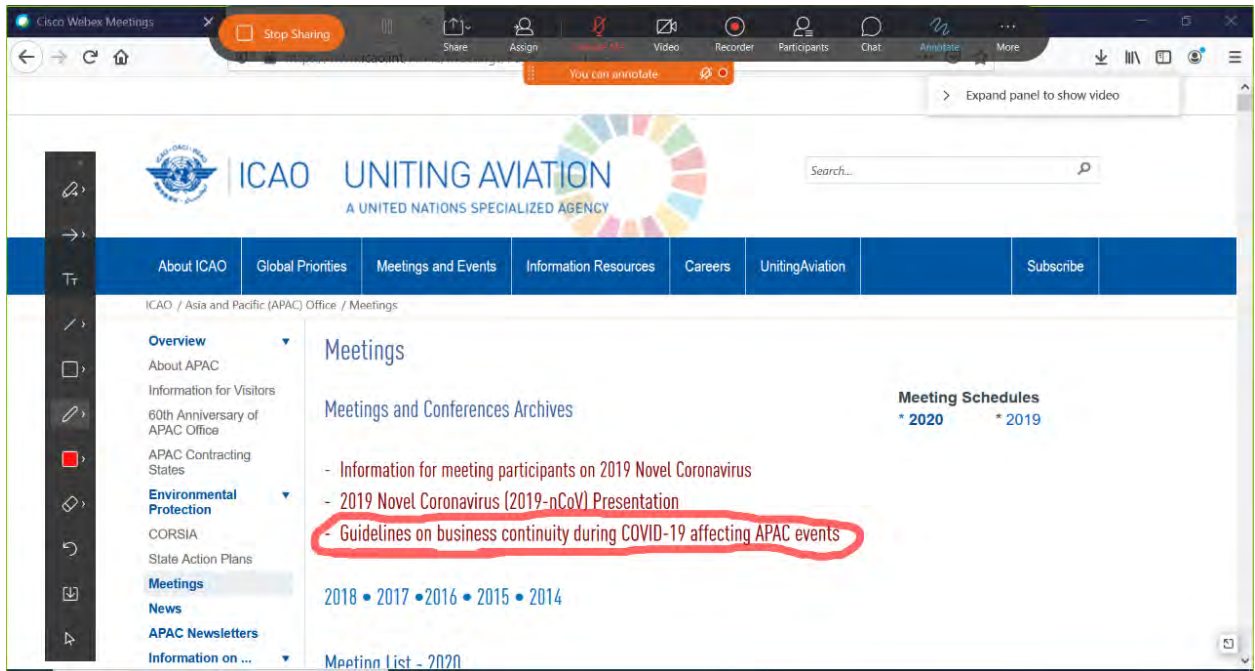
Cisco Webex Meetings

Stop Sharing

Share Assign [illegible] Video Recorder Participants Chat Annotate More

You can annotate

https://www.icao.int/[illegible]

Expand panel to show video

ICAO UNITING AVIATION
A UNITED NATIONS SPECIALIZED AGENCY

Search...

About ICAO | Global Priorities | Meetings and Events | Information Resources | Careers | UnitingAviation | Subscribe

ICAO / Asia and Pacific (APAC) Office / Meetings

Overview
About APAC
Information for Visitors
60th Anniversary of APAC Office
APAC Contracting States
Environmental Protection
CORSIA
State Action Plans
Meetings
News
APAC Newsletters
Information on ...

Meetings

Meetings and Conferences Archives

- Information for meeting participants on 2019 Novel Coronavirus
- 2019 Novel Coronavirus (2019-nCoV) Presentation
- Guidelines on business continuity during COVID-19 affecting APAC events

2018 • 2017 •2016 • 2015 • 2014

Meeting List - 2020

Meeting Schedules
* 2020 * 2019